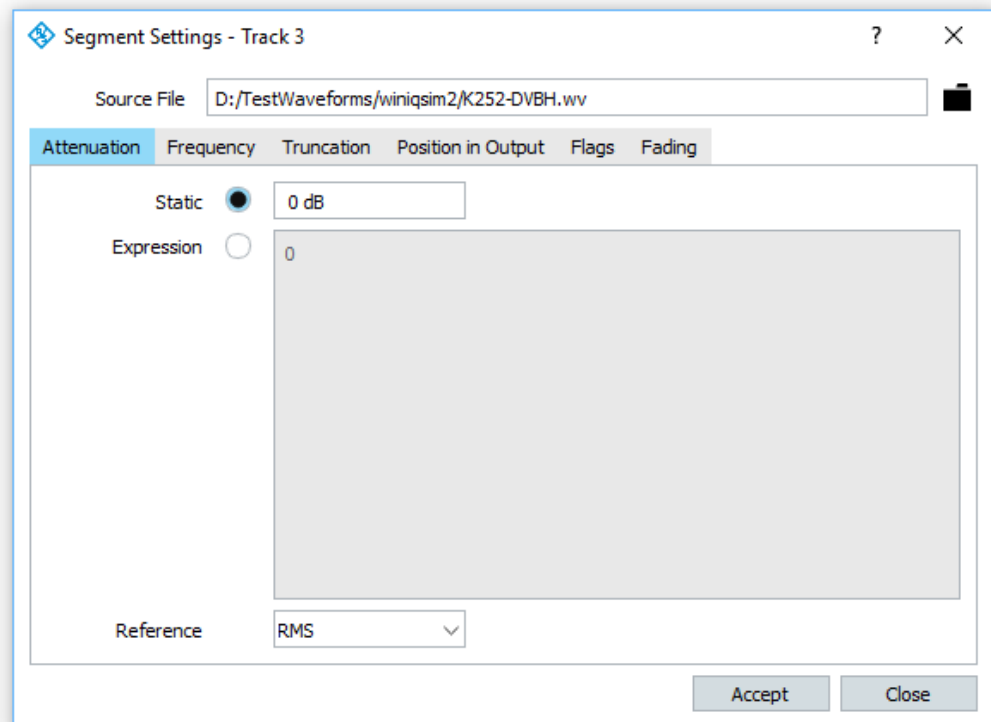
Segment Settings - Track 3

?

×

Source File D:/TestWaveforms/winiqsim2/K252-DVBH.wv

Attenuation Frequency Truncation Position in Output Flags Fading

Static 0 dB

Expression 0

Reference RMS

Accept Close